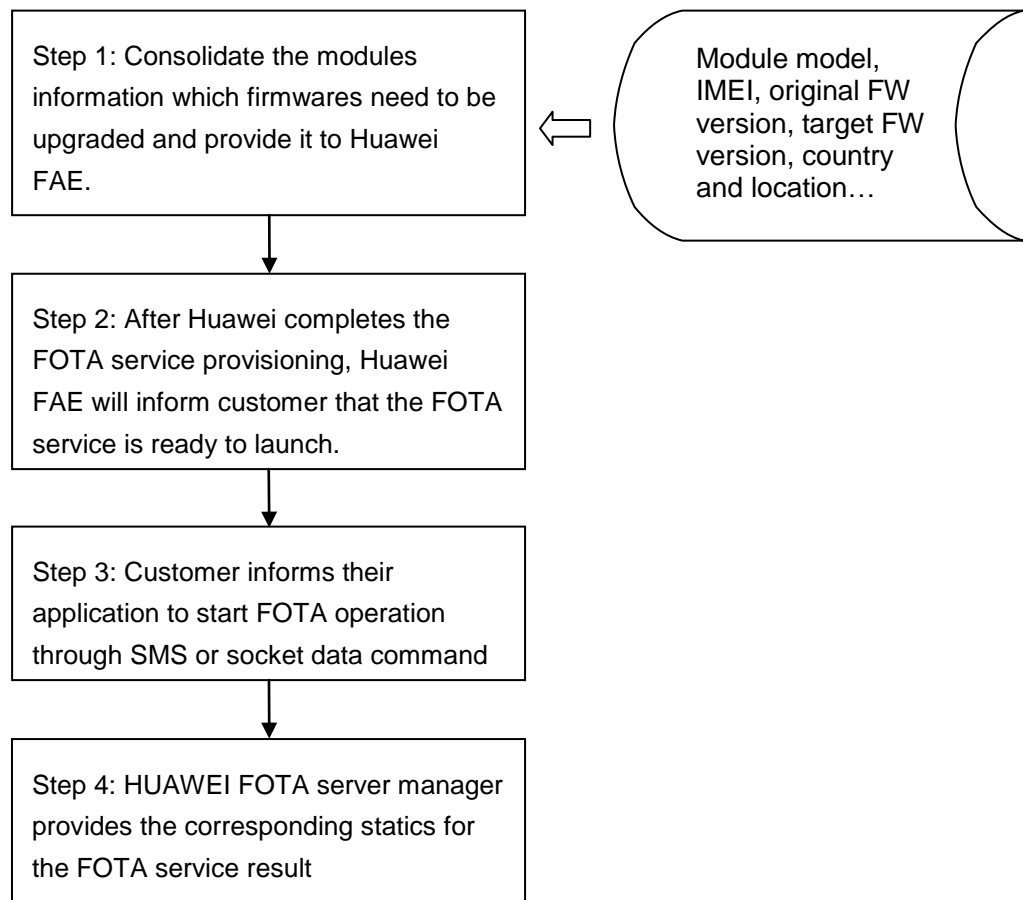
Step 1: Consolidate the modules information which firmwares need to be upgraded and provide it to Huawei FAE.

Module model, IMEI, original FW version, target FW version, country and location…

Step 2: After Huawei completes the FOTA service provisioning, Huawei FAE will inform customer that the FOTA service is ready to launch.

Step 3: Customer informs their application to start FOTA operation through SMS or socket data command

Step 4: HUAWEI FOTA server manager provides the corresponding statics for the FOTA service result